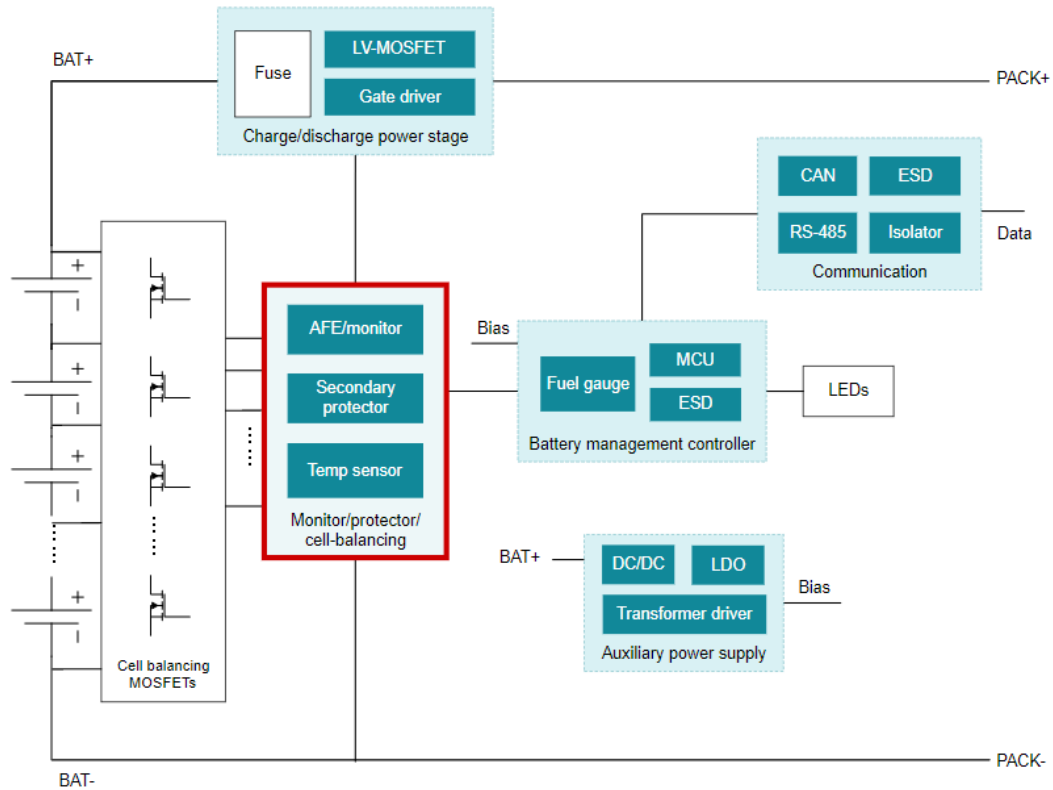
BAT+

Fuse

LV-MOSFET

Gate driver

Charge/discharge power stage

PACK+

CAN

ESD

RS-485

Isolator

Communication

Data

+
-
+
-
+
-
+
-

Cell balancing MOSFETs

AFE/monitor

Secondary protector

Temp sensor

Monitor/protector/ cell-balancing

Bias

Fuel gauge

MCU

ESD

Battery management controller

LEDs

BAT+

DC/DC

LDO

Transformer driver

Auxiliary power supply

Bias

PACK-

BAT-